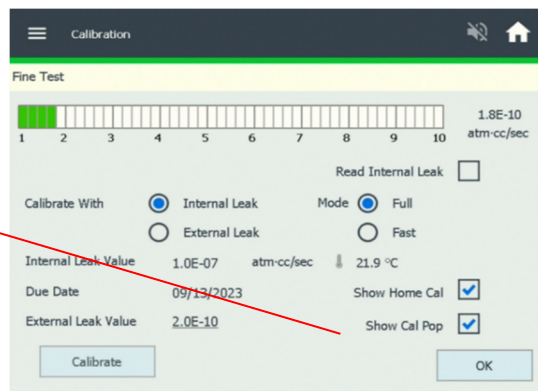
Calibration

Fine Test

1 2 3 4 5 6 7 8 9 10

1.8E-10 atm·cc/sec

Read Internal Leak

Calibrate With Internal Leak Mode Full

External Leak Fast

Internal Leak Value 1.0E-07 atm·cc/sec 21.9 °C

Due Date 09/13/2023 Show Home Cal

External Leak Value 2.0E-10 Show Cal Pop

Calibrate

OK